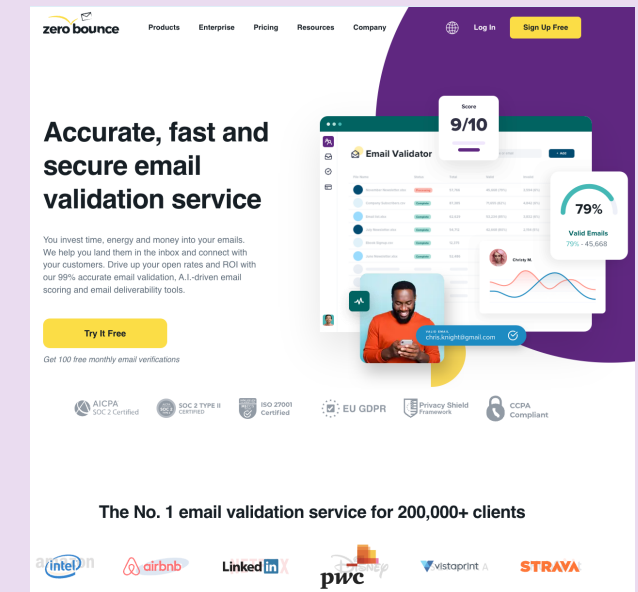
zero bounce

Products Enterprise Pricing Resources Company

Log In Sign Up Free

Accurate, fast and secure email validation service

You invest time, energy and money into your emails. We help you land them in the inbox and connect with your customers. Drive up your open rates and ROI with our 99% accurate email validation, A.I.-driven email scoring and email deliverability tools.

Try It Free

Get 100 free monthly email verifications

Score
9/10

Email Validator

79%
Valid Emails
79% - 45,668

Christy M.

VALID EMAIL
chris.knight@gmail.com

AICPA SOC 2 Certified

SOC 2 TYPE II CERTIFIED

ISO 27001 Certified

EU GDPR

Privacy Shield Framework

CCPA Compliant

The No. 1 email validation service for 200,000+ clients

intel airbnb LinkedIn pwc vistaprint STRAVA